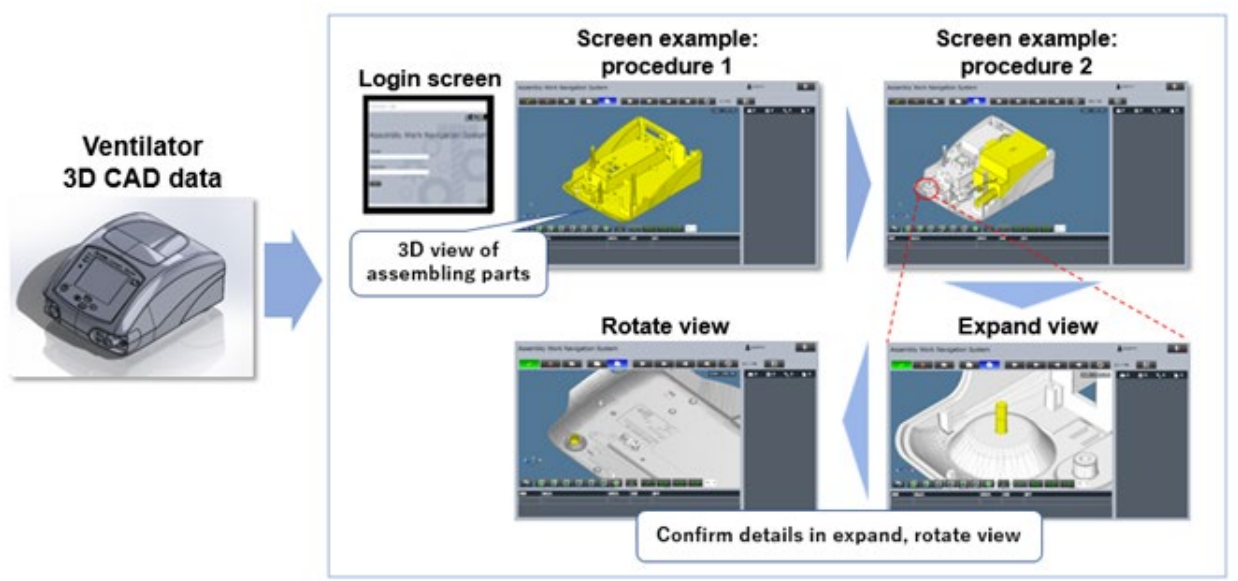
Ventilator
3D CAD data

Login screen

Assembly Work Navigation System

Screen example: procedure 1

Assembly Work Navigation System

3D view of assembling parts

Screen example: procedure 2

Assembly Work Navigation System

Rotate view

Assembly Work Navigation System

Expand view

Assembly Work Navigation System

Confirm details in expand, rotate view